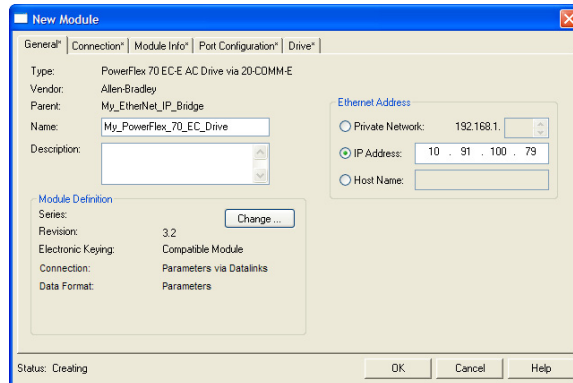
New Module

General* | Connection* | Module Info* | Port Configuration* | Drive*

Type: PowerFlex 70 EC-E AC Drive via 20-COMM-E
Vendor: Allen-Bradley
Parent: My_EtherNet_IP_Bridge
Name: My_PowerFlex_70_EC_Drive
Description:

Module Definition
Series:
Revision: 3.2
Electronic Keying: Compatible Module
Connection: Parameters via Datalinks
Data Format: Parameters
Change ...

Ethernet Address
Private Network: 192.168.1.
IP Address: 10 . 91 . 100 . 79
Host Name:

Status: Creating
OK
Cancel
Help